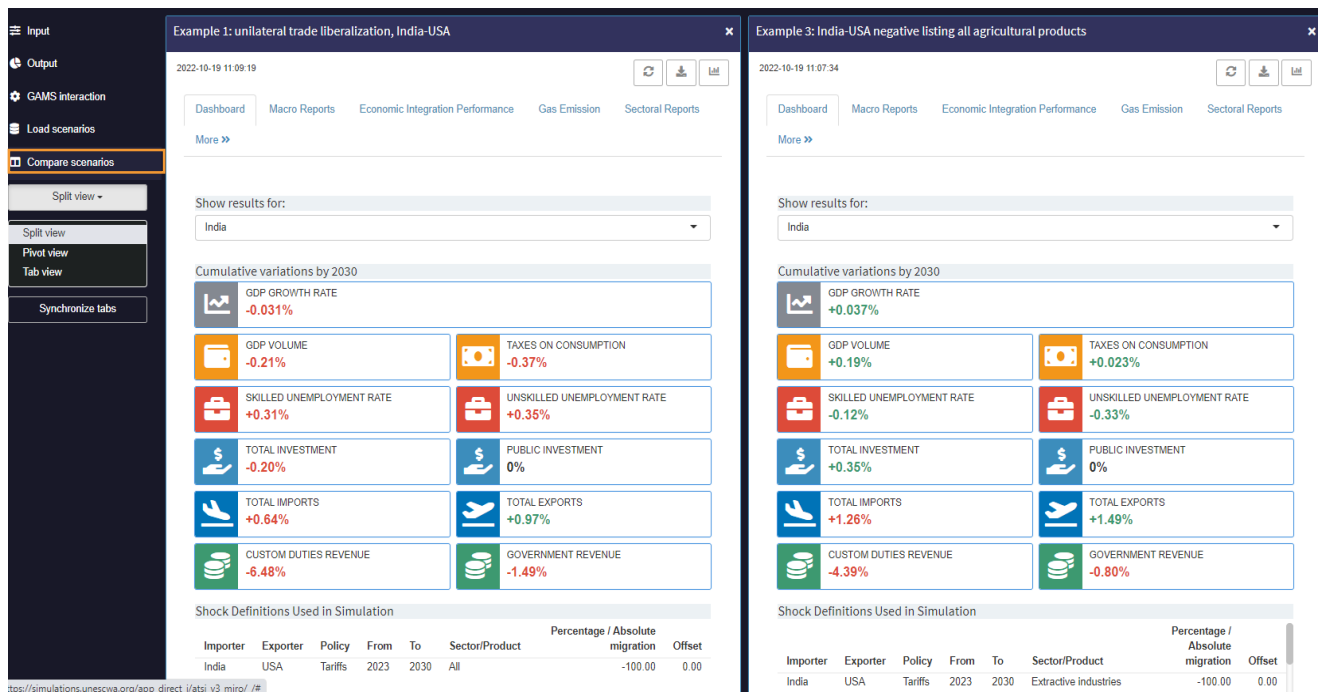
Input
Output
GAMS interaction
Load scenarios
Compare scenarios
Split view ▾
Split view
Pivot view
Tab view
Synchronize tabs

Example 1: unilateral trade liberalization, India-USA ×

2022-10-19 11:09:19

Dashboard | Macro Reports | Economic Integration Performance | Gas Emission | Sectoral Reports | More »

Show results for:
India

Cumulative variations by 2030

GDP GROWTH RATE
-0.031%

GDP VOLUME
-0.21%

TAXES ON CONSUMPTION
-0.37%

SKILLED UNEMPLOYMENT RATE
+0.31%

UNSKILLED UNEMPLOYMENT RATE
+0.35%

TOTAL INVESTMENT
-0.20%

PUBLIC INVESTMENT
0%

TOTAL IMPORTS
+0.64%

TOTAL EXPORTS
+0.97%

CUSTOM DUTIES REVENUE
-6.48%

GOVERNMENT REVENUE
-1.49%

Shock Definitions Used in Simulation

| Importer | Exporter | Policy | From | To | Sector/Product | Percentage / Absolute migration | Offset |
|---|---|---|---|---|---|---|---|
| India | USA | Tariffs | 2023 | 2030 | All | -100.00 | 0.00 |

Example 3: India-USA negative listing all agricultural products ×

2022-10-19 11:07:34

Dashboard | Macro Reports | Economic Integration Performance | Gas Emission | Sectoral Reports | More »

Show results for:
India

Cumulative variations by 2030

GDP GROWTH RATE
+0.037%

GDP VOLUME
+0.19%

TAXES ON CONSUMPTION
+0.023%

SKILLED UNEMPLOYMENT RATE
-0.12%

UNSKILLED UNEMPLOYMENT RATE
-0.33%

TOTAL INVESTMENT
+0.35%

PUBLIC INVESTMENT
0%

TOTAL IMPORTS
+1.26%

TOTAL EXPORTS
+1.49%

CUSTOM DUTIES REVENUE
-4.39%

GOVERNMENT REVENUE
-0.80%

Shock Definitions Used in Simulation

| Importer | Exporter | Policy | From | To | Sector/Product | Percentage / Absolute migration | Offset |
|---|---|---|---|---|---|---|---|
| India | USA | Tariffs | 2023 | 2030 | Extractive industries | -100.00 | 0.00 |

ttps://simulations.unescwa.org/app_direct_i/atsi_v3_miro/_/#